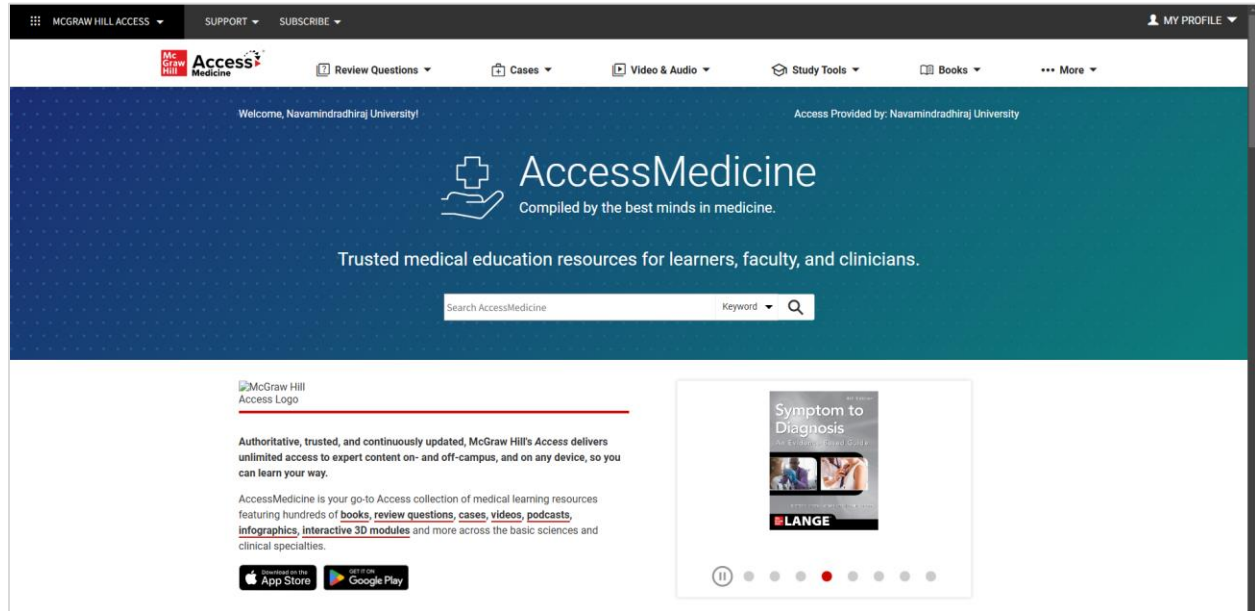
MCGRAW HILL ACCESS SUPPORT SUBSCRIBE MY PROFILE

Mc Graw Hill Access Medicine

Review Questions Cases Video & Audio Study Tools Books More

Welcome, Navamindradhiraj University!

Access Provided by: Navamindradhiraj University

AccessMedicine

Compiled by the best minds in medicine.

Trusted medical education resources for learners, faculty, and clinicians.

Search AccessMedicine Keyword

McGraw Hill Access Logo

Authoritative, trusted, and continuously updated, McGraw Hill's Access delivers unlimited access to expert content on- and off-campus, and on any device, so you can learn your way.

AccessMedicine is your go-to Access collection of medical learning resources featuring hundreds of books, review questions, cases, videos, podcasts, infographics, interactive 3D modules and more across the basic sciences and clinical specialties.

Download on the App Store

GET IT ON Google Play

Symptom to Diagnosis

An Evidence-Based Guide

LANGE